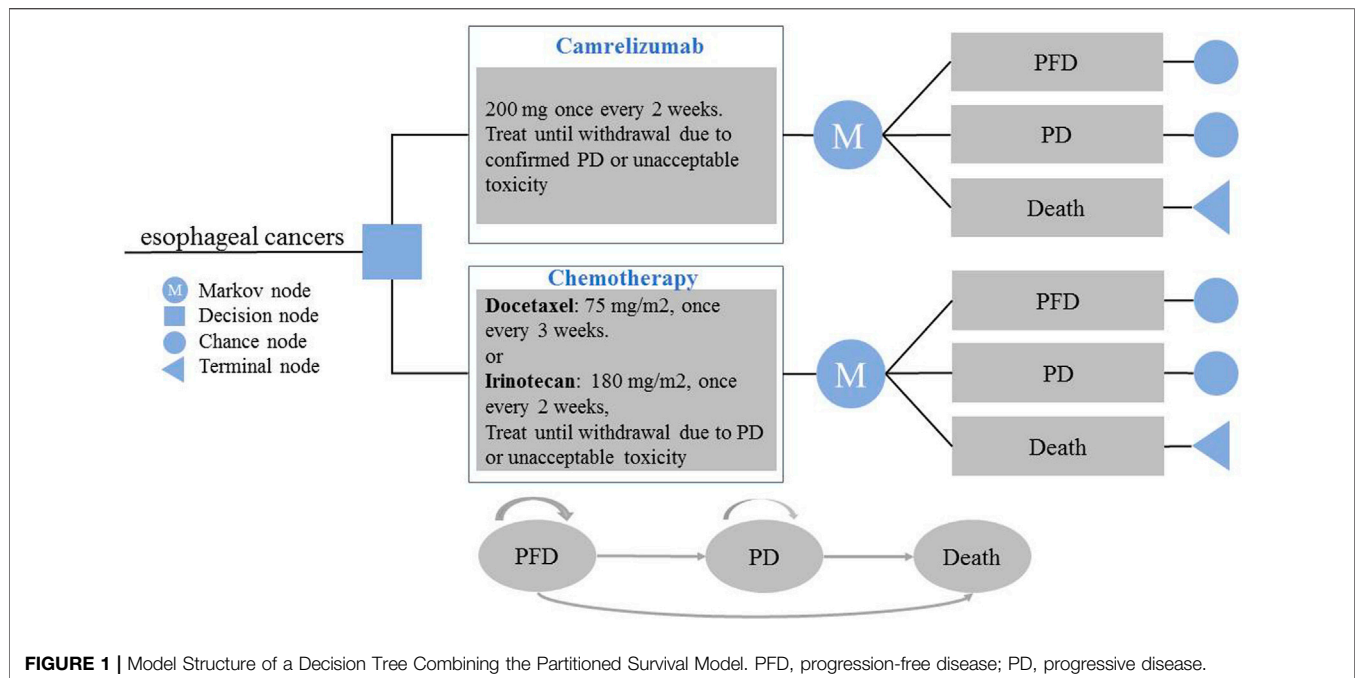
Camrelizumab

200 mg once every 2 weeks. Treat until withdrawal due to confirmed PD or unacceptable toxicity

M

PFD

PD

Death

esophageal cancers

M Markov node
Decision node
Chance node
Terminal node

Chemotherapy

**Docetaxel**: 75 mg/m2, once every 3 weeks.
or
**Irinotecan**: 180 mg/m2, once every 2 weeks,
Treat until withdrawal due to PD or unacceptable toxicity

M

PFD

PD

Death

PFD

PD

Death

**FIGURE 1 |** Model Structure of a Decision Tree Combining the Partitioned Survival Model. PFD, progression-free disease; PD, progressive disease.